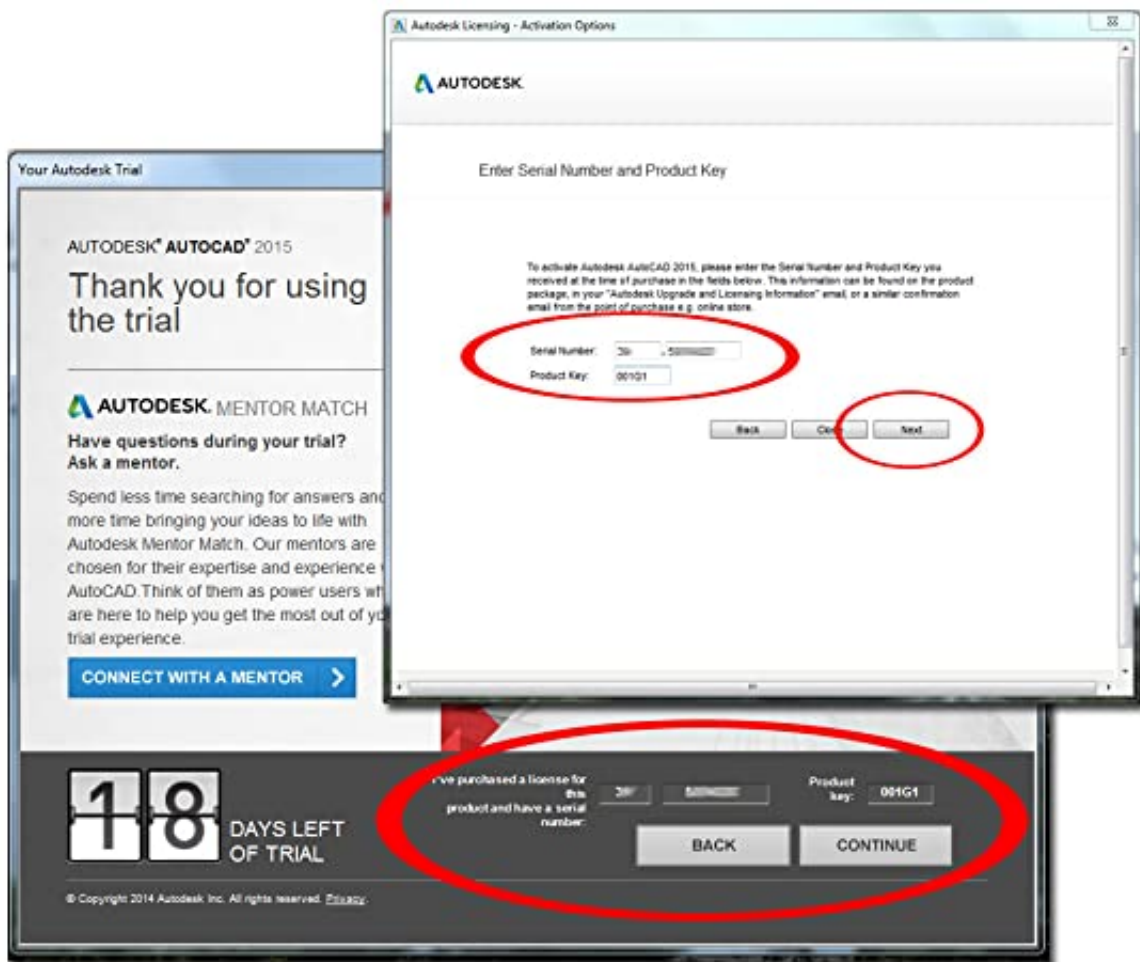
Autodesk Licensing - Activation Options

AUTODESK.

Enter Serial Number and Product Key

To activate Autodesk AutoCAD 2015, please enter the Serial Number and Product Key you received at the time of purchase in the fields below. This information can be found on the product package, in your "Autodesk Upgrade and Licensing Information" email, or a similar confirmation email from the point of purchase e.g. online store.

Serial Number: 3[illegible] - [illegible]
Product Key: 001G1

Back Clo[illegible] Next

Your Autodesk Trial

AUTODESK® AUTOCAD® 2015
Thank you for using the trial

AUTODESK. MENTOR MATCH
Have questions during your trial? Ask a mentor.

Spend less time searching for answers and more time bringing your ideas to life with Autodesk Mentor Match. Our mentors are chosen for their expertise and experience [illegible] AutoCAD.Think of them as power users wh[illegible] are here to help you get the most out of yo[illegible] trial experience.

CONNECT WITH A MENTOR

18 DAYS LEFT OF TRIAL

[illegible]'ve purchased a license for this product and have a serial number: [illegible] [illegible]
Product key: 001G1

BACK CONTINUE

© Copyright 2014 Autodesk Inc. All rights reserved. Privacy.